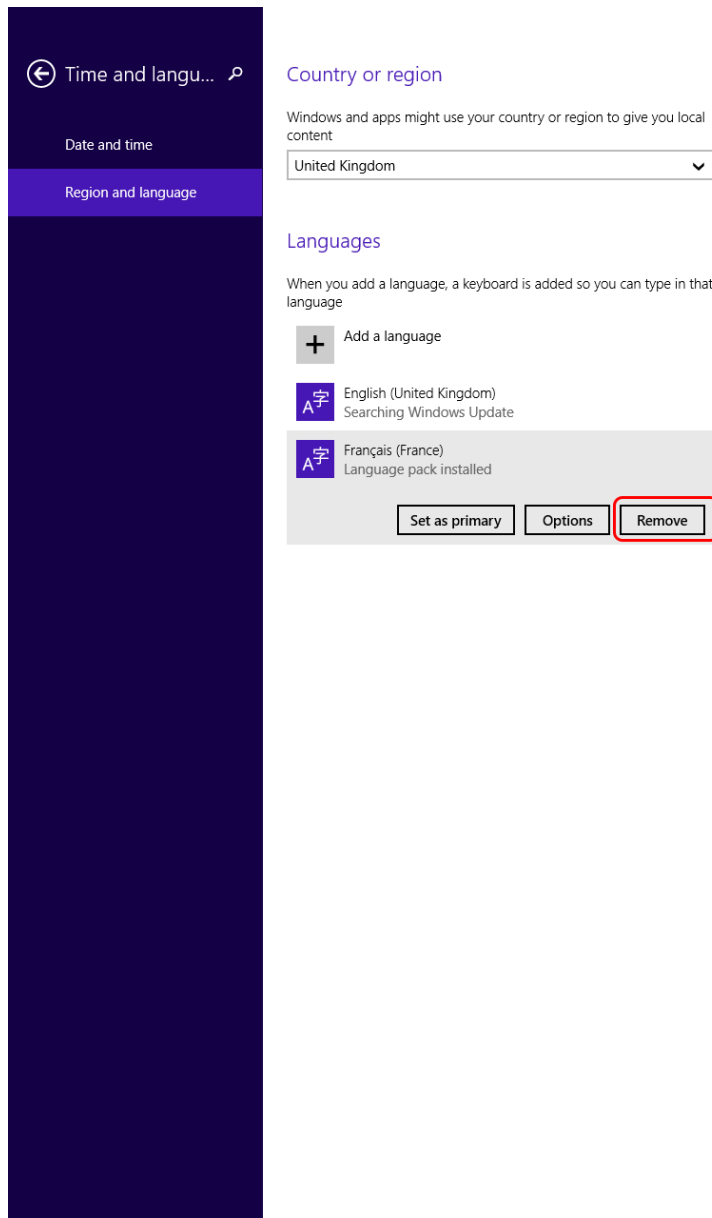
Time and langu...

Date and time

Region and language

Country or region

Windows and apps might use your country or region to give you local content

United Kingdom

Languages

When you add a language, a keyboard is added so you can type in that language

Add a language

English (United Kingdom)
Searching Windows Update

Français (France)
Language pack installed

Set as primary

Options

Remove